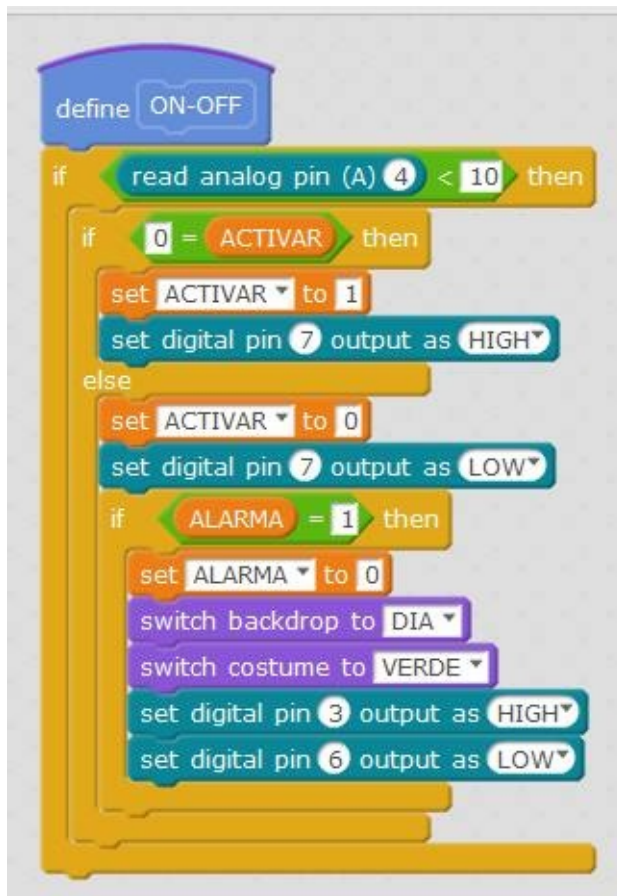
define ON-OFF
if read analog pin (A) 4 < 10 then
if 0 = ACTIVAR then
set ACTIVAR to 1
set digital pin 7 output as HIGH
else
set ACTIVAR to 0
set digital pin 7 output as LOW
if ALARMA = 1 then
set ALARMA to 0
switch backdrop to DIA
switch costume to VERDE
set digital pin 3 output as HIGH
set digital pin 6 output as LOW